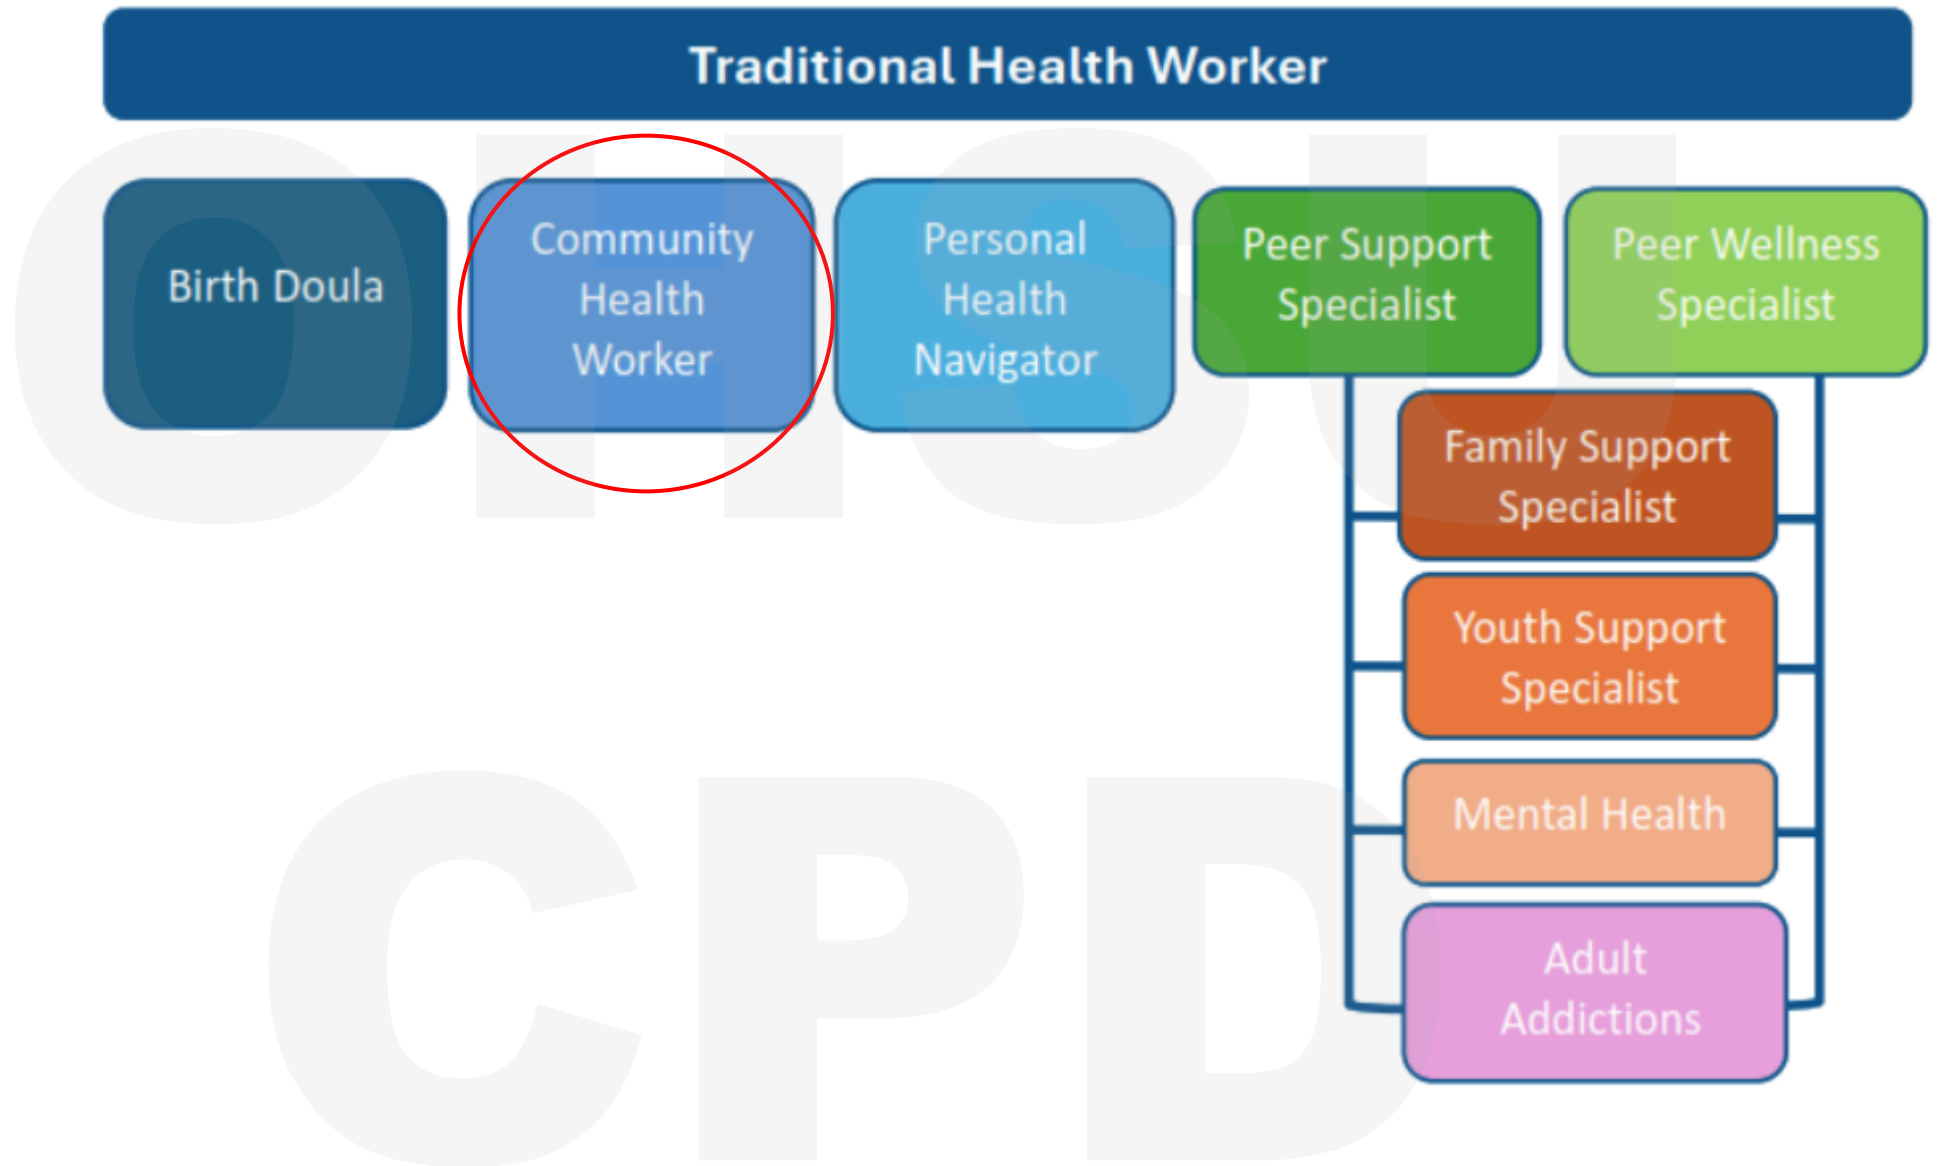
Traditional Health Worker

Birth Doula

Community Health Worker

Personal Health Navigator

Peer Support Specialist

Peer Wellness Specialist

Family Support Specialist

Youth Support Specialist

Mental Health

Adult Addictions

OHSU

CPD